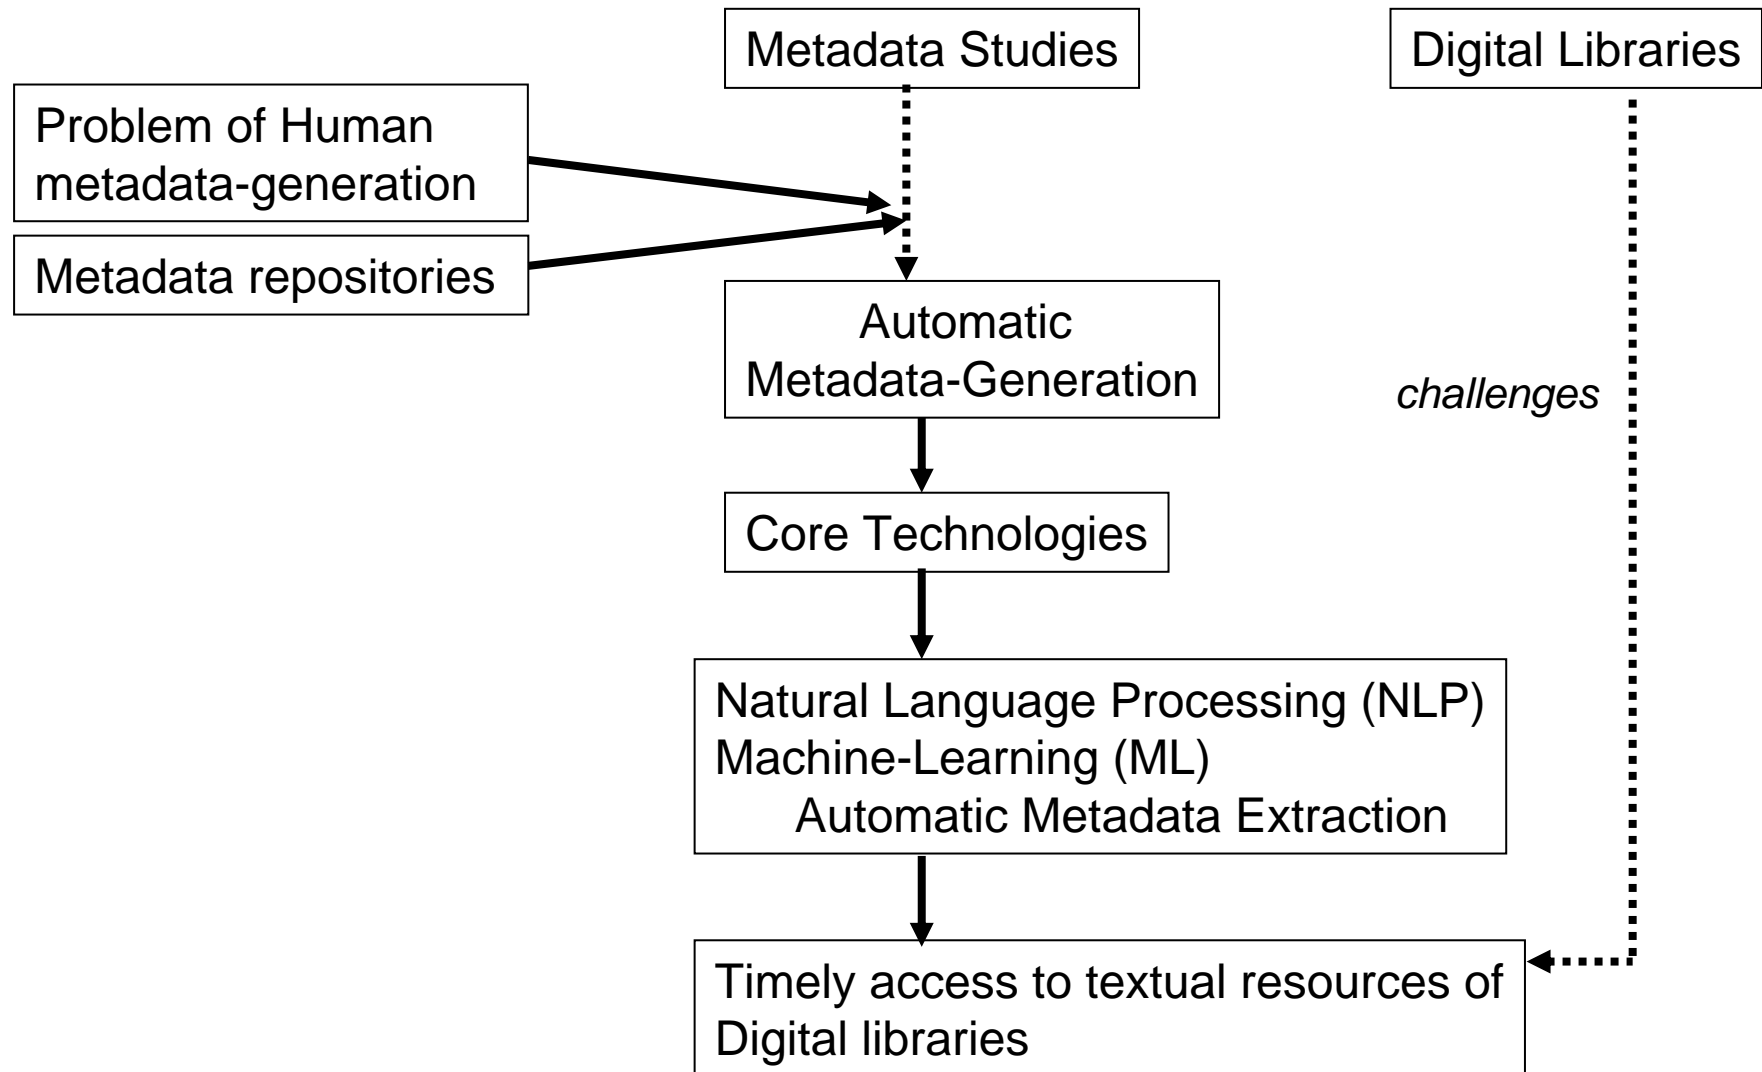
Metadata Studies

Digital Libraries

Problem of Human metadata-generation

Metadata repositories

Automatic Metadata-Generation

challenges

Core Technologies

Natural Language Processing (NLP)
Machine-Learning (ML)
Automatic Metadata Extraction

Timely access to textual resources of Digital libraries